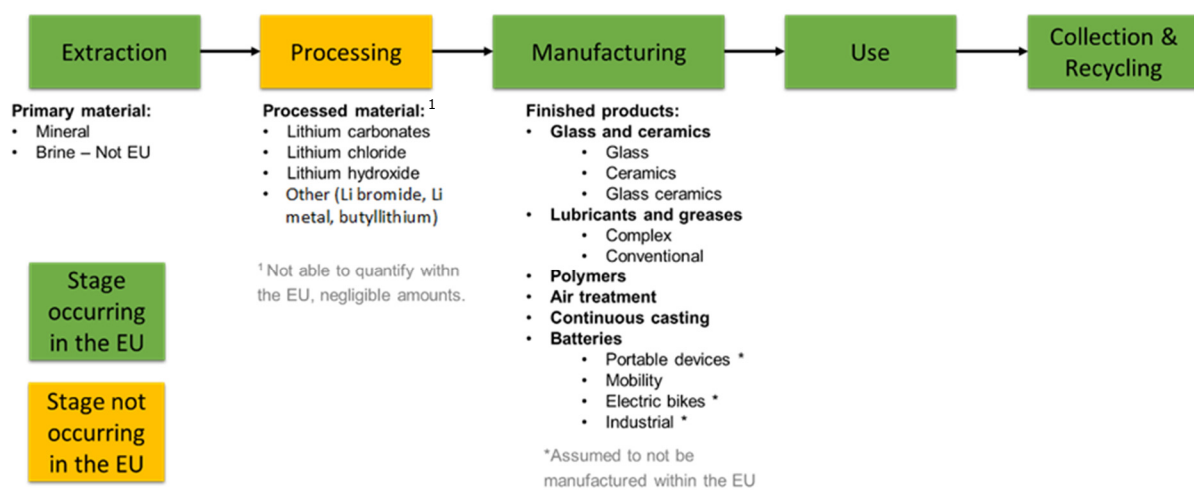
Extraction

Processing

Manufacturing

Use

Collection & Recycling

**Primary material:**
- Mineral
- Brine – Not EU

**Processed material:** $^1$
- Lithium carbonates
- Lithium chloride
- Lithium hydroxide
- Other (Li bromide, Li metal, butyllithium)

$^1$ Not able to quantify withn the EU, negligible amounts.

**Finished products:**
- **Glass and ceramics**
  - Glass
  - Ceramics
  - Glass ceramics
- **Lubricants and greases**
  - Complex
  - Conventional
- **Polymers**
- **Air treatment**
- **Continuous casting**
- **Batteries**
  - Portable devices *
  - Mobility
  - Electric bikes *
  - Industrial *

*Assumed to not be manufactured within the EU

Stage occurring in the EU

Stage not occurring in the EU